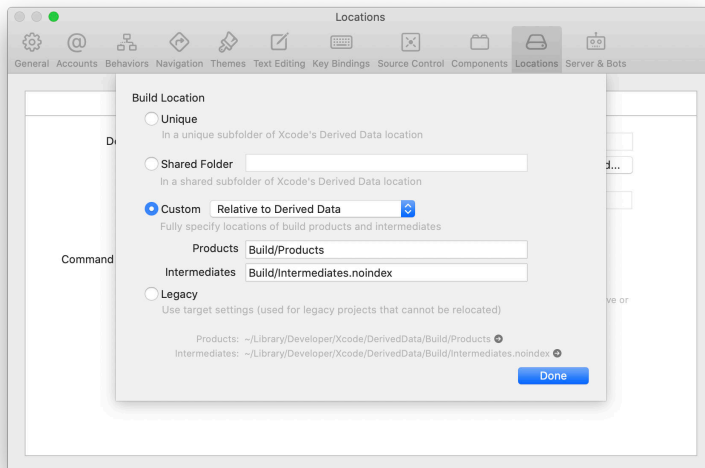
Locations

General Accounts Behaviors Navigation Themes Text Editing Key Bindings Source Control Components Locations Server & Bots

De

d...

Command

ve or

Build Location

Unique
In a unique subfolder of Xcode's Derived Data location

Shared Folder
In a shared subfolder of Xcode's Derived Data location

Custom Relative to Derived Data
Fully specify locations of build products and intermediates

Products Build/Products
Intermediates Build/Intermediates.noindex

Legacy
Use target settings (used for legacy projects that cannot be relocated)

Products: ~/Library/Developer/Xcode/DerivedData/Build/Products
Intermediates: ~/Library/Developer/Xcode/DerivedData/Build/Intermediates.noindex

Done